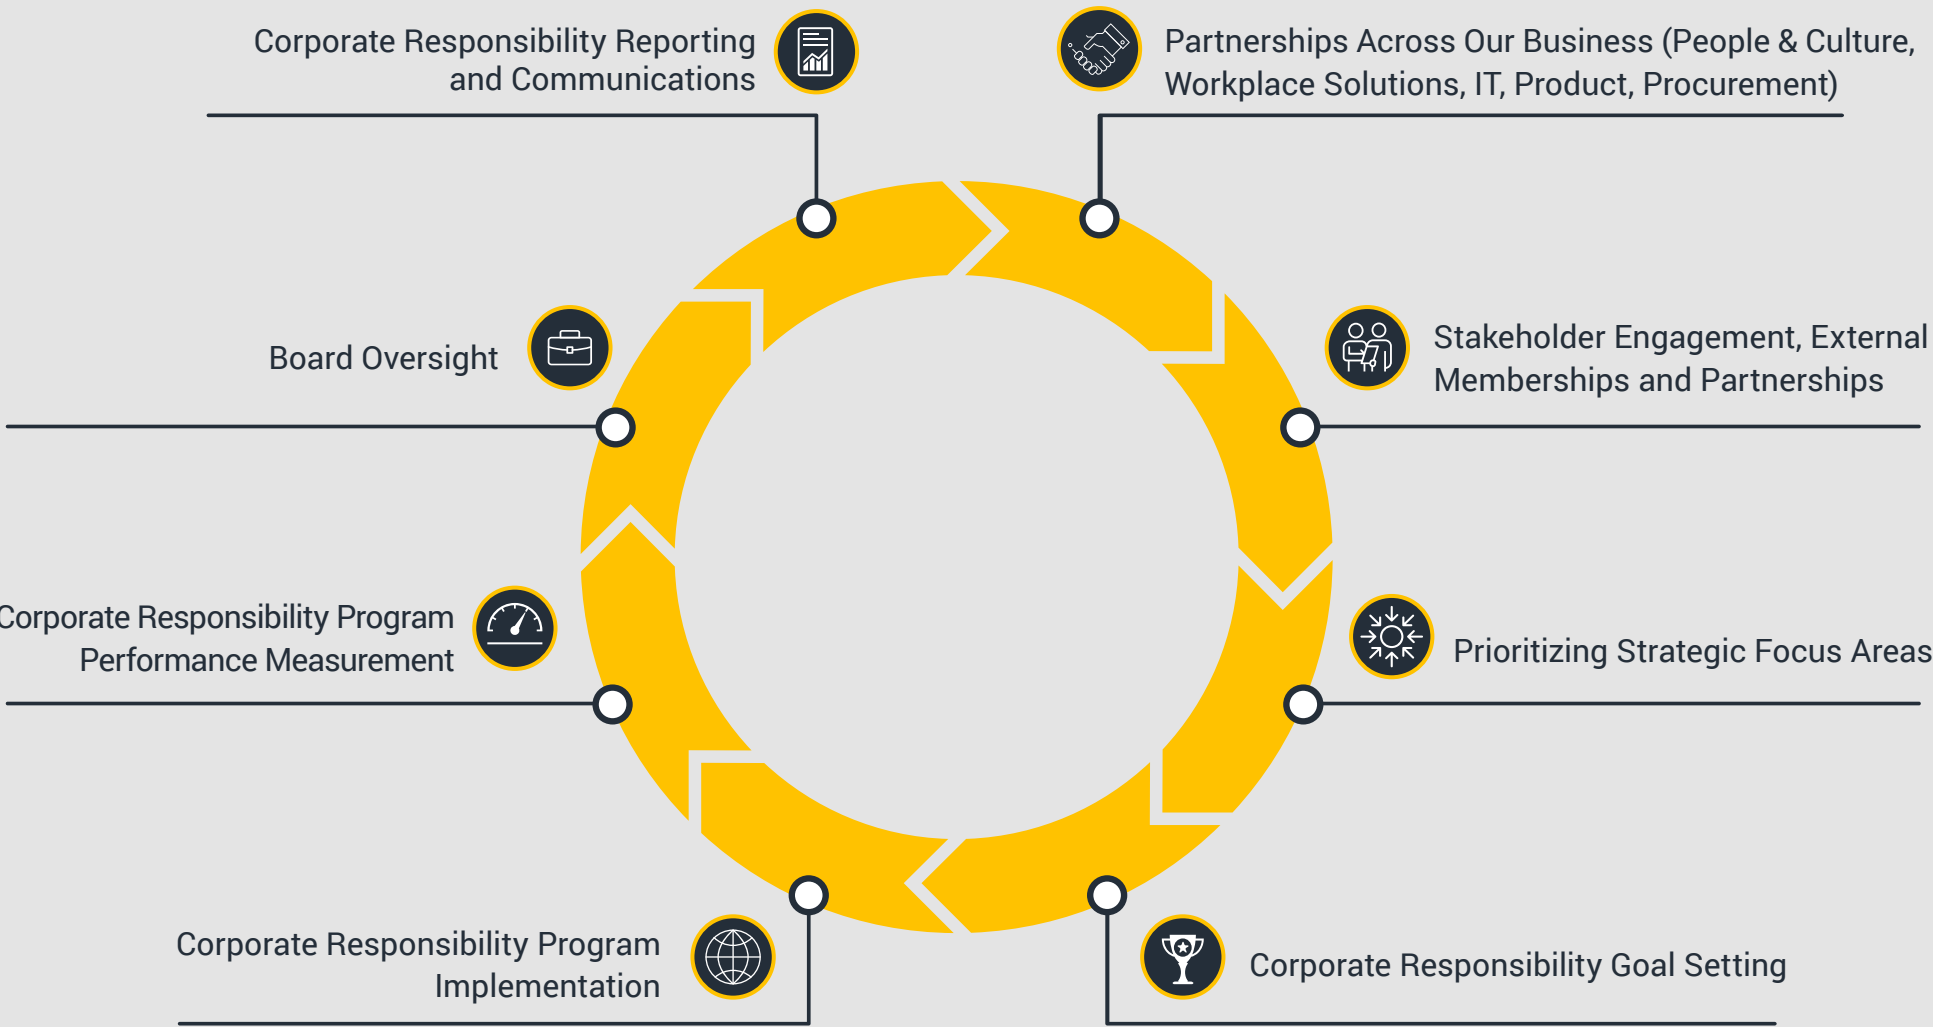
Corporate Responsibility Reporting and Communications

Partnerships Across Our Business (People & Culture, Workplace Solutions, IT, Product, Procurement)

Board Oversight

Stakeholder Engagement, External Memberships and Partnerships

Corporate Responsibility Program Performance Measurement

Prioritizing Strategic Focus Areas

Corporate Responsibility Program Implementation

Corporate Responsibility Goal Setting